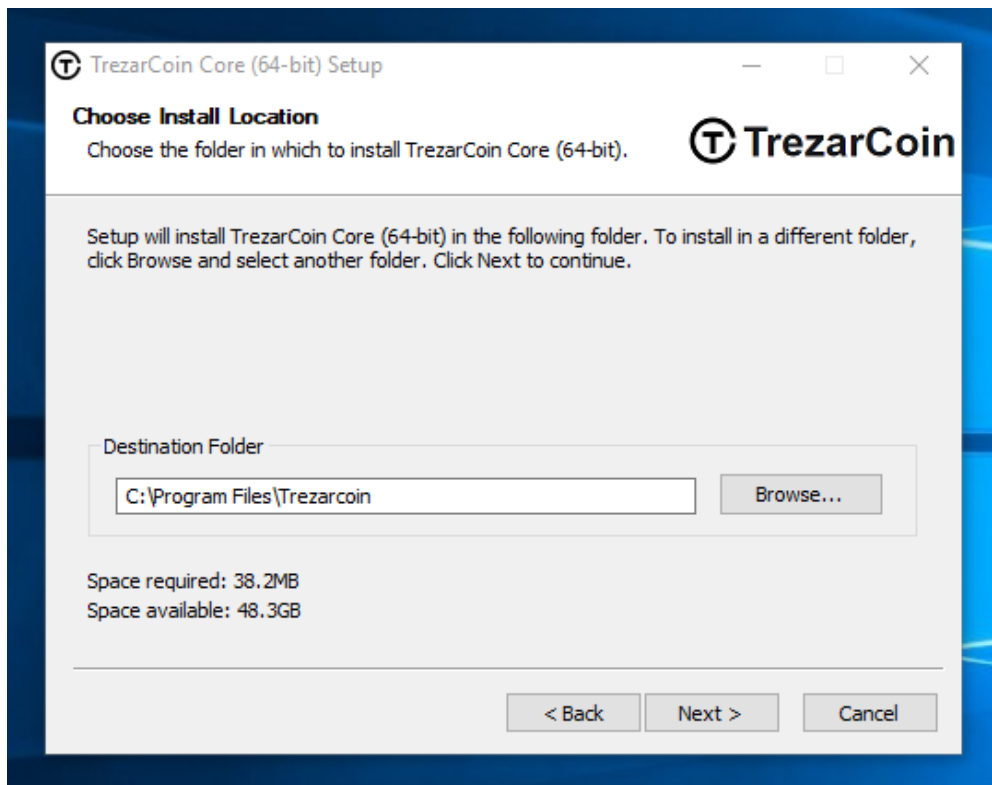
TrezarCoin Core (64-bit) Setup

Choose Install Location

Choose the folder in which to install TrezarCoin Core (64-bit).

TrezarCoin

Setup will install TrezarCoin Core (64-bit) in the following folder. To install in a different folder, click Browse and select another folder. Click Next to continue.

Destination Folder

C:\Program Files\Trezarcoin

Browse...

Space required: 38.2MB
Space available: 48.3GB

< Back

Next >

Cancel